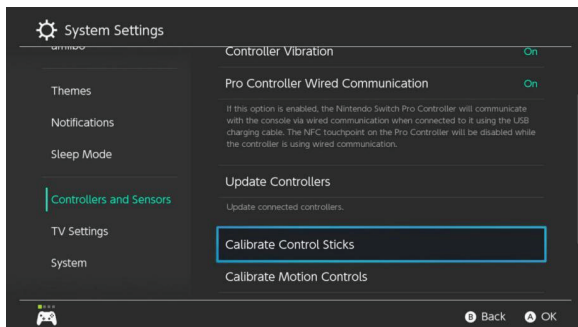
System Settings

amiibo

Themes

Notifications

Sleep Mode

Controllers and Sensors

TV Settings

System

Controller Vibration On

Pro Controller Wired Communication On

If this option is enabled, the Nintendo Switch Pro Controller will communicate with the console via wired communication when connected to it using the USB charging cable. The NFC touchpoint on the Pro Controller will be disabled while the controller is using wired communication.

Update Controllers

Update connected controllers.

Calibrate Control Sticks

Calibrate Motion Controls

B Back A OK